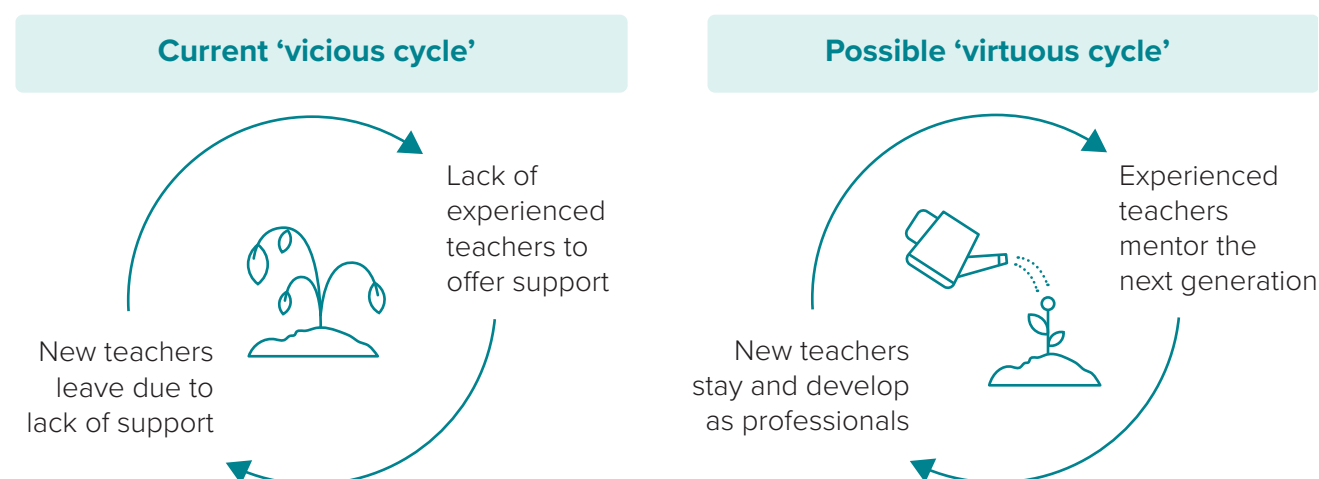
Current ‘vicious cycle’

Lack of experienced teachers to offer support

New teachers leave due to lack of support

Possible ‘virtuous cycle’

Experienced teachers mentor the next generation

New teachers stay and develop as professionals